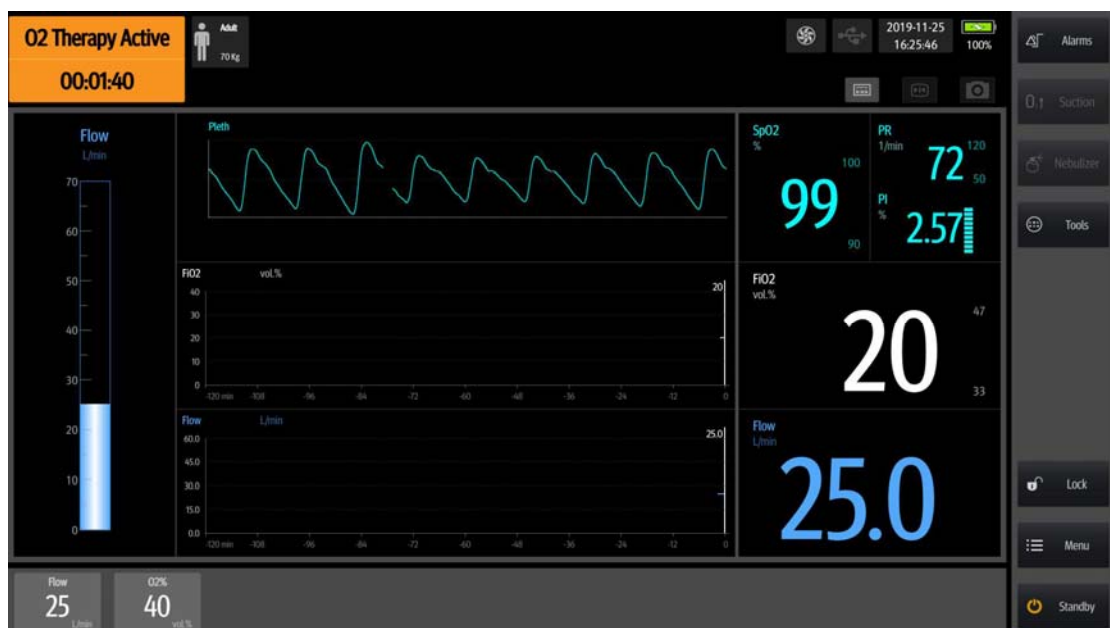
O2 Therapy Active
00:01:40

Adult
70 Kg

2019-11-25
16:25:46
100%

Alarms
Suction
Nebulizer
Tools

Flow
L/min
70
60
50
40
30
20
10
0

Pleth

SpO2
%
100
99
90

PR
1/min
72
120
50

PI
%
2.57

FiO2
vol.%
40
30
20
10
0
20
-120 min
-108
-96
-84
-72
-60
-48
-36
-24
-12
0

FiO2
vol.%
47
20
33

Flow
L/min
60.0
45.0
30.0
15.0
0.0
25.0
-120 min
-108
-96
-84
-72
-60
-48
-36
-24
-12
0

Flow
L/min
25.0

Lock
Menu
Standby

Flow
25
L/min

O2%
40
vol.%